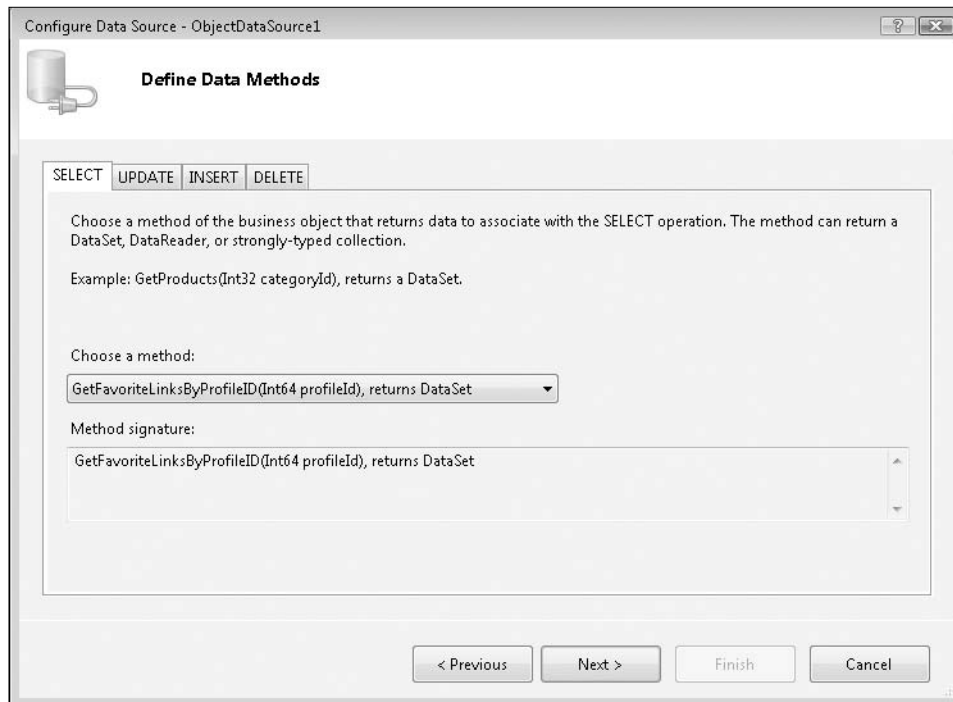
Configure Data Source - ObjectDataSource1

?

Define Data Methods

SELECT | UPDATE | INSERT | DELETE

Choose a method of the business object that returns data to associate with the SELECT operation. The method can return a DataSet, DataReader, or strongly-typed collection.

Example: GetProducts(Int32 categoryId), returns a DataSet.

Choose a method:

GetFavoriteLinksByProfileID(Int64 profileId), returns DataSet

Method signature:

GetFavoriteLinksByProfileID(Int64 profileId), returns DataSet

< Previous

Next >

Finish

Cancel